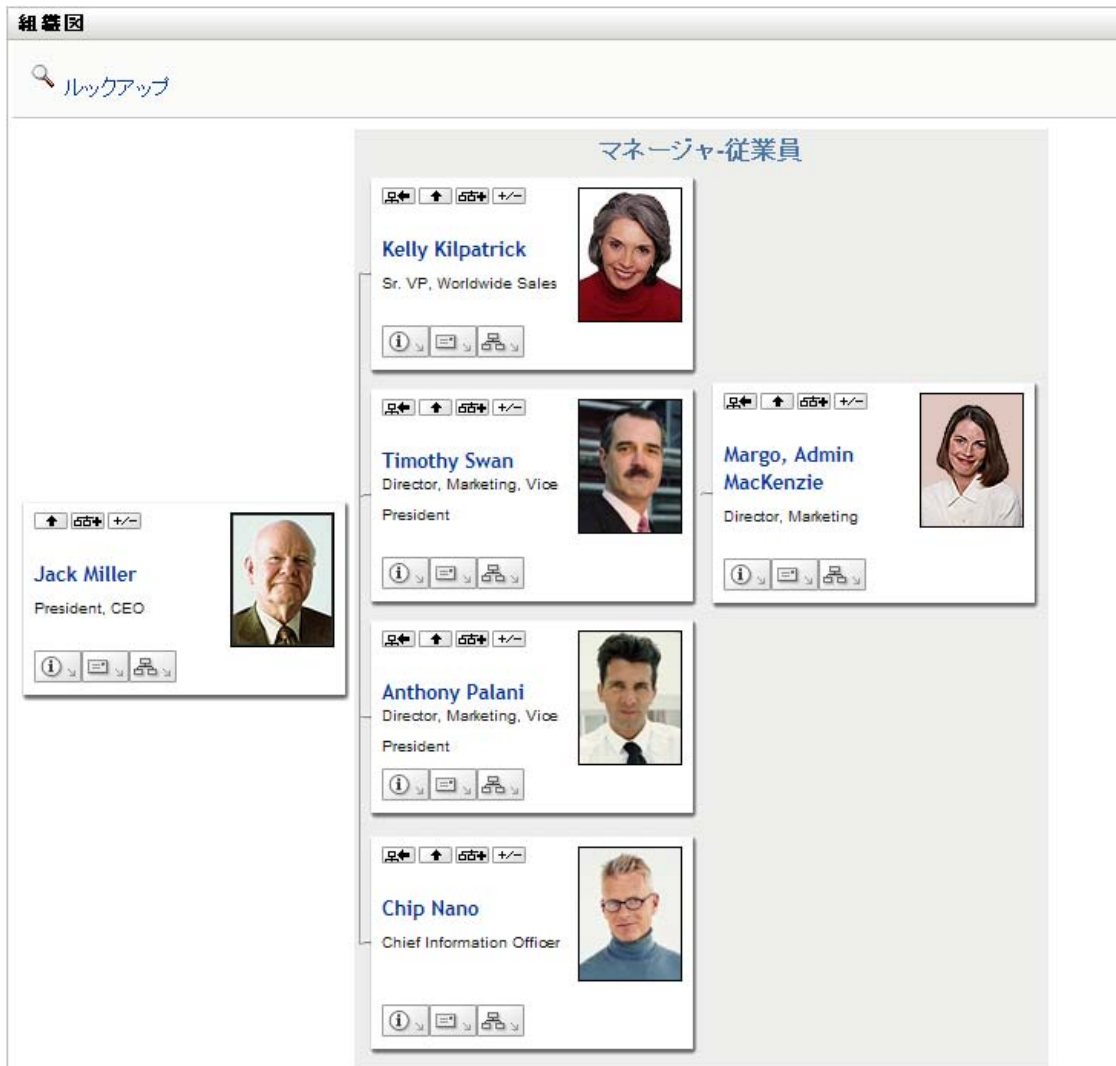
組織図

ルックアップ

マネージャ-従業員

+/−

Kelly Kilpatrick
Sr. VP, Worldwide Sales

+/−

Timothy Swan
Director, Marketing, Vice President

+/−

Margo, Admin MacKenzie
Director, Marketing

+/−

Jack Miller
President, CEO

+/−

Anthony Palani
Director, Marketing, Vice President

+/−

Chip Nano
Chief Information Officer